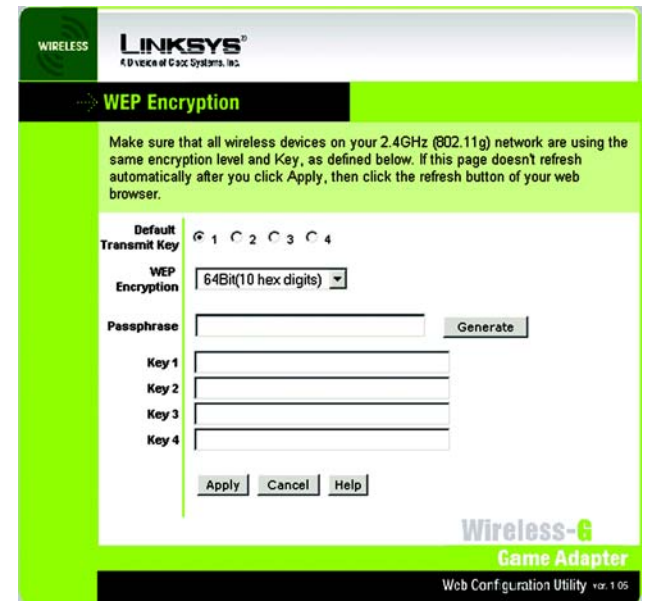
WIRELESS

LINKSYS®
A Division of Cisco Systems, Inc.

WEP Encryption

Make sure that all wireless devices on your 2.4GHz (802.11g) network are using the same encryption level and Key, as defined below. If this page doesn't refresh automatically after you click Apply, then click the refresh button of your web browser.

Default Transmit Key 1 2 3 4

WEP Encryption 64Bit(10 hex digits)

Passphrase Generate

Key 1
Key 2
Key 3
Key 4

Apply Cancel Help

Wireless-G
Game Adapter

Web Configuration Utility ver. 1.05